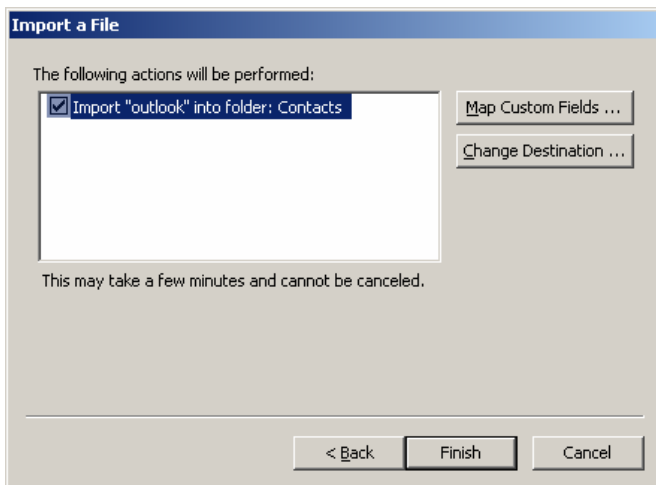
Import a File

The following actions will be performed:

Import "outlook" into folder: Contacts

Map Custom Fields ...

Change Destination ...

This may take a few minutes and cannot be canceled.

< Back

Finish

Cancel